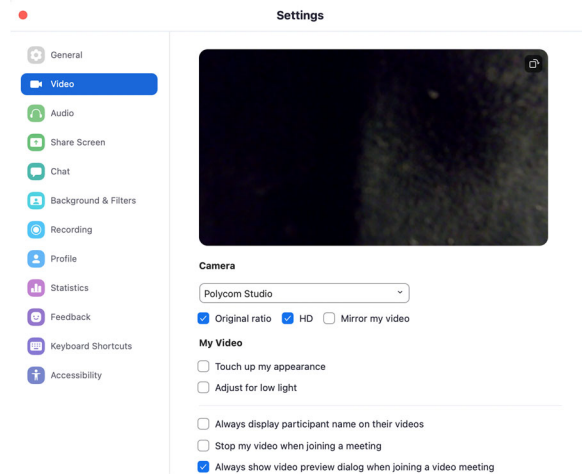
Settings

General
Video
Audio
Share Screen
Chat
Background & Filters
Recording
Profile
Statistics
Feedback
Keyboard Shortcuts
Accessibility

Camera

Polycom Studio

Original ratio HD Mirror my video

My Video

Touch up my appearance

Adjust for low light

Always display participant name on their videos

Stop my video when joining a meeting

Always show video preview dialog when joining a video meeting